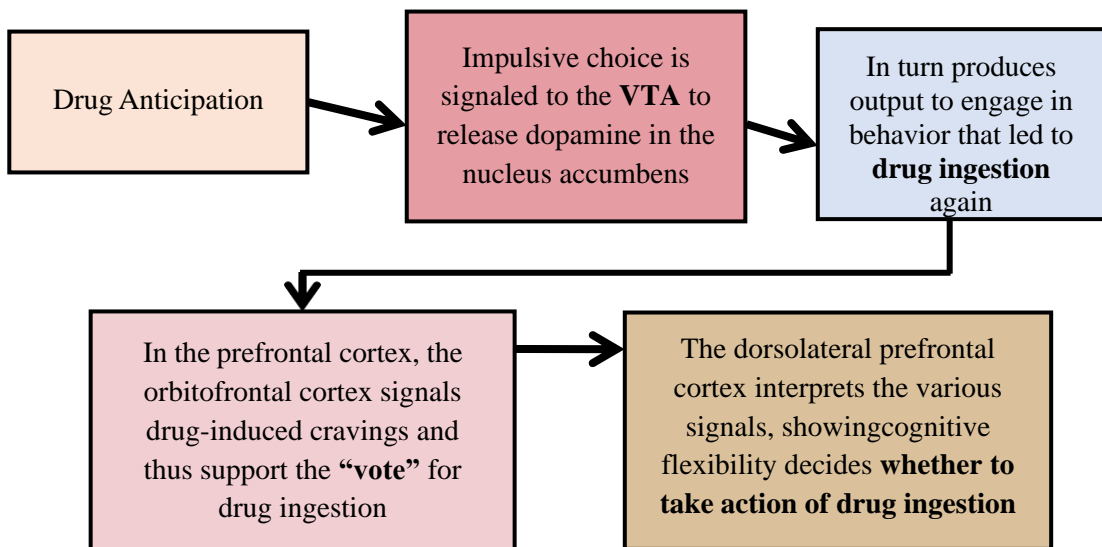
Drug Anticipation

Impulsive choice is signaled to the **VTA** to release dopamine in the nucleus accumbens

In turn produces output to engage in behavior that led to **drug ingestion** again

In the prefrontal cortex, the orbitofrontal cortex signals drug-induced cravings and thus support the **"vote"** for drug ingestion

The dorsolateral prefrontal cortex interprets the various signals, showingcognitive flexibility decides **whether to take action of drug ingestion**